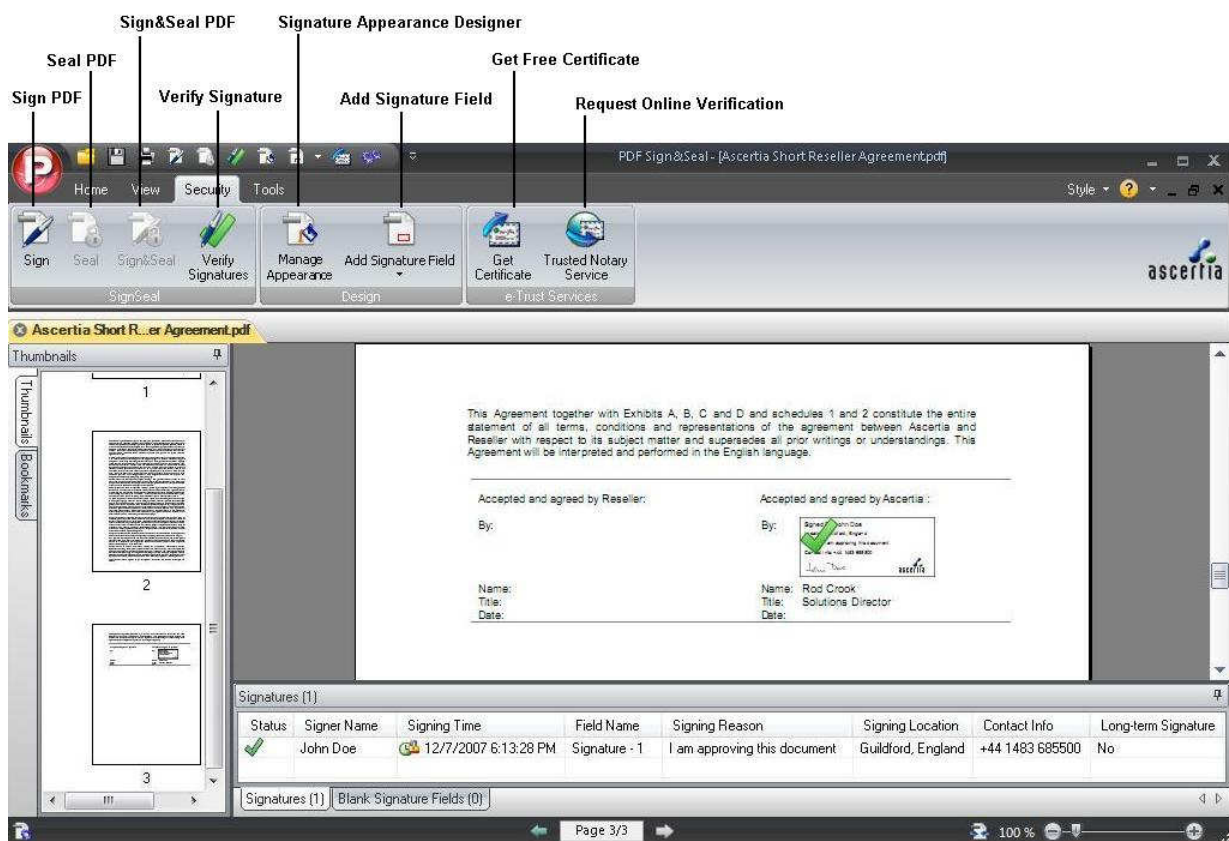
Sign&Seal PDF
Signature Appearance Designer
Seal PDF
Get Free Certificate
Sign PDF
Verify Signature
Add Signature Field
Request Online Verification

PDF Sign&Seal - [Ascertia Short Reseller Agreement.pdf]

Home View Security Tools

Style

Sign Seal Sign&Seal Verify Signatures
SignSeal
Manage Appearance Add Signature Field
Design
Get Certificate Trusted Notary Service
e-Trust Services

ascertia

Ascertia Short R...er Agreement.pdf

Thumbnails
Thumbnails Bookmarks
1
2
3

This Agreement together with Exhibits A, B, C and D and schedules 1 and 2 constitute the entire statement of all terms, conditions and representations of the agreement between Ascertia and Reseller with respect to its subject matter and supersedes all prior writings or understandings. This Agreement will be interpreted and performed in the English language.

Accepted and agreed by Reseller:
By:
Name:
Title:
Date:

Accepted and agreed by Ascertia :
By:
Name: Rod Crook
Title: Solutions Director
Date:

Signatures (1)

| Status | Signer Name | Signing Time | Field Name | Signing Reason | Signing Location | Contact Info | Long-term Signature |
|---|---|---|---|---|---|---|---|
| ✓ | John Doe | 12/7/2007 6:13:28 PM | Signature - 1 | I am approving this document | Guildford, England | +44 1483 685500 | No |

Signatures (1) Blank Signature Fields (0)

Page 3/3

100 %